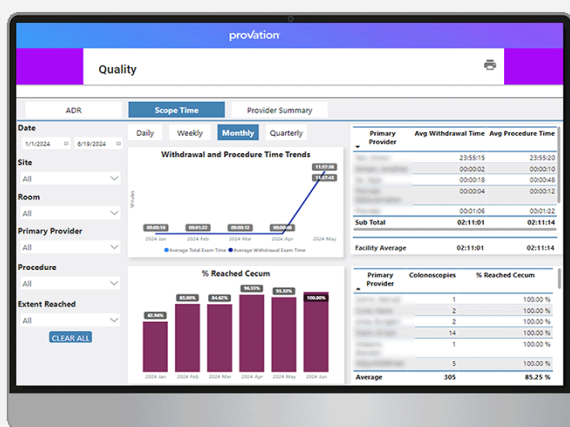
provation

Quality

ADR
Scope Time
Provider Summary

Date
1/1/2024
6/19/2024

Site
All

Room
All

Primary Provider
All

Procedure
All

Extent Reached
All

CLEAR ALL

Daily
Weekly
Monthly
Quarterly

Withdrawal and Procedure Time Trends

Minutes

11:57:56
11:57:48
00:03:10
00:01:22
00:01:30
00:03:09

2024 Jan
2024 Feb
2024 Mar
2024 Apr
2024 May

Average Total Exam Time
Average Withdrawal Exam Time

% Reached Cecum

62.96%
83.00%
84.62%
96.55%
93.33%
100.00%

2024 Jan
2024 Feb
2024 Mar
2024 Apr
2024 May
2024 Jun

| Primary Provider | Avg Withdrawal Time | Avg Procedure Time |
|---|---|---|
| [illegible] | 23:55:15 | 23:55:15 |
| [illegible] | 00:00:02 | 00:00:02 |
| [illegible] | 00:00:16 | 00:00:16 |
| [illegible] | 00:00:04 | 00:00:04 |
| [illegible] | 00:01:06 | 00:01:06 |
| Sub Total | 02:11:01 | 02:11:14 |
| Facility Average | 02:11:01 | 02:11:14 |

| Primary Provider | Colonoscopies | % Reached Cecum |
|---|---|---|
| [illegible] | 1 | 100.00 % |
| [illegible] | 1 | 100.00 % |
| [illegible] | 2 | 100.00 % |
| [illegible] | 14 | 100.00 % |
| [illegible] | 1 | 100.00 % |
| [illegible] | 5 | 100.00 % |
| Average | 305 | 85.25 % |